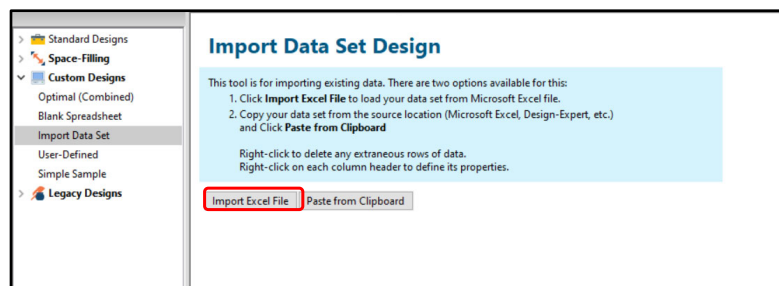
Standard Designs
Space-Filling
Custom Designs
Optimal (Combined)
Blank Spreadsheet
Import Data Set
User-Defined
Simple Sample
Legacy Designs

Import Data Set Design

This tool is for importing existing data. There are two options available for this:
1. Click Import Excel File to load your data set from Microsoft Excel file.
2. Copy your data set from the source location (Microsoft Excel, Design-Expert, etc.) and Click Paste from Clipboard

Right-click to delete any extraneous rows of data.
Right-click on each column header to define its properties.

Import Excel File
Paste from Clipboard